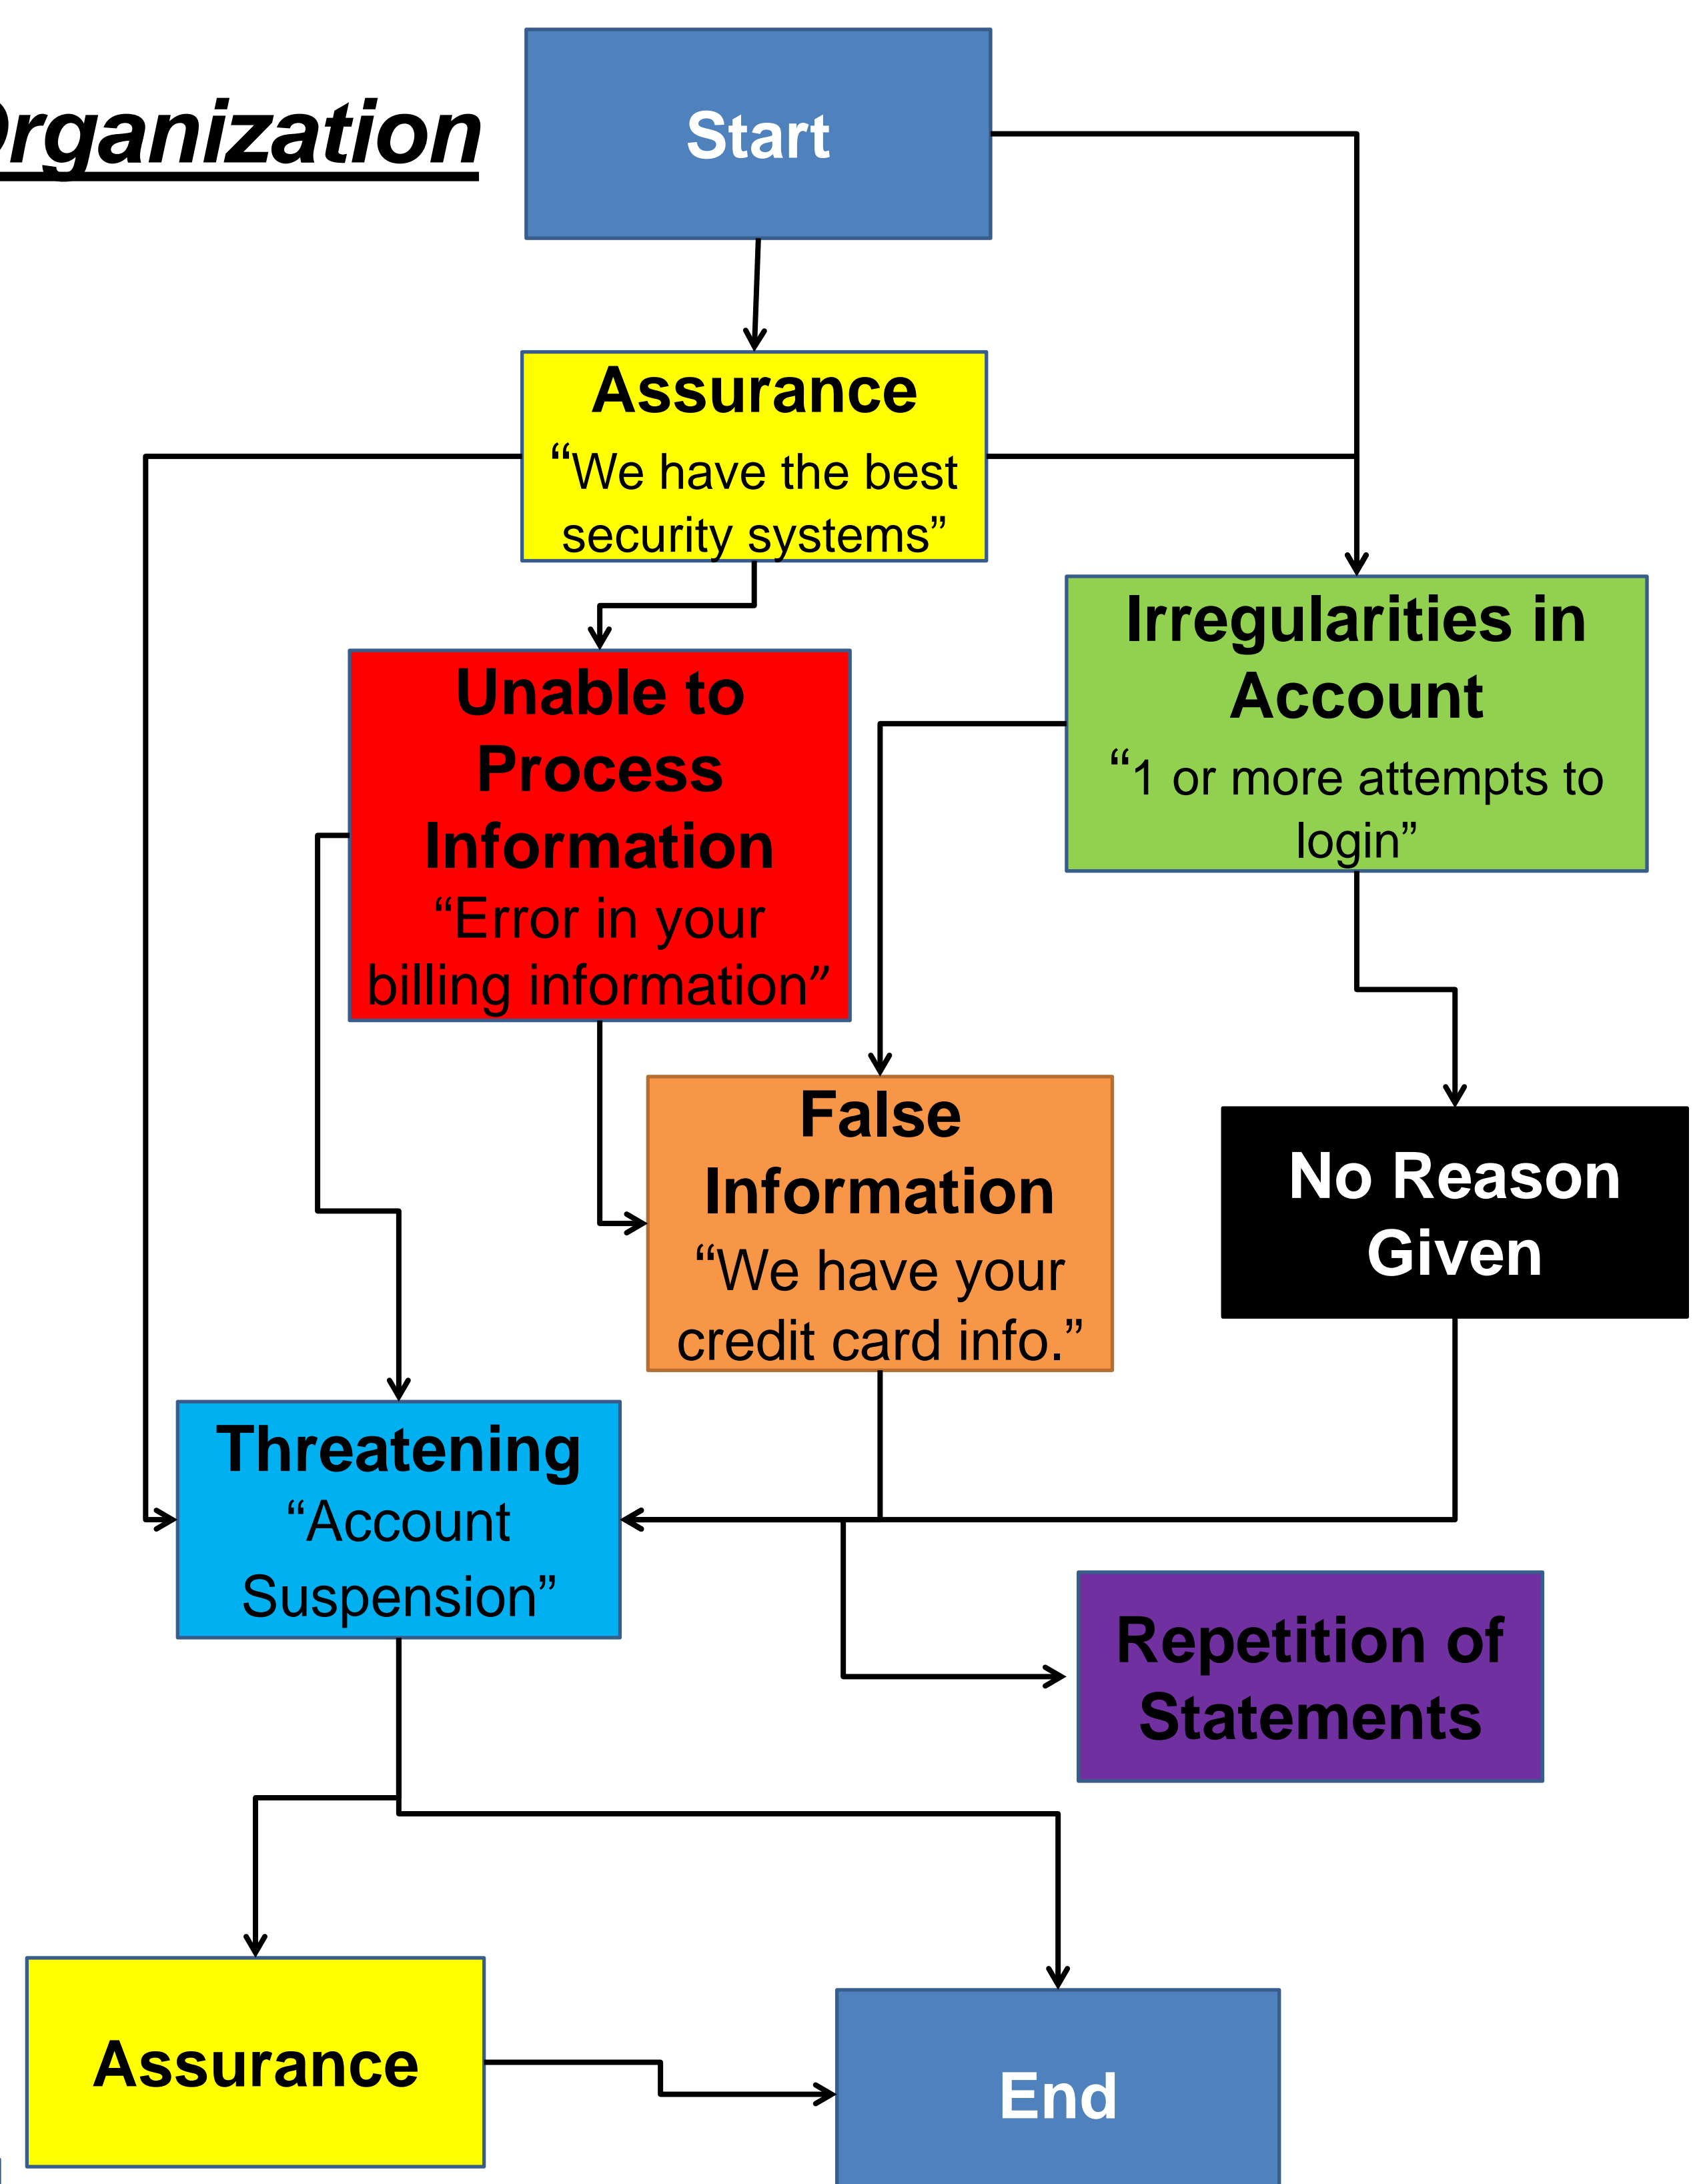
rganization

Start

Assurance
“We have the best security systems”

Irregularities in Account
“1 or more attempts to login”

Unable to Process Information
“Error in your billing information”

False Information
“We have your credit card info.”

No Reason Given

Threatening
“Account Suspension”

Repetition of Statements

Assurance

End